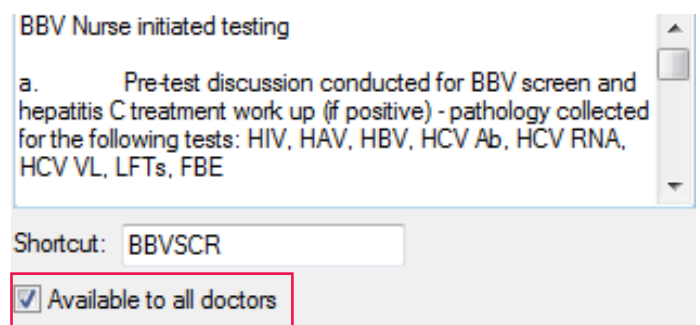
BBV Nurse initiated testing

a. Pre-test discussion conducted for BBV screen and hepatitis C treatment work up (if positive) - pathology collected for the following tests: HIV, HAV, HBV, HCV Ab, HCV RNA, HCV VL, LFTs, FBE

Shortcut: BBVSCR

Available to all doctors